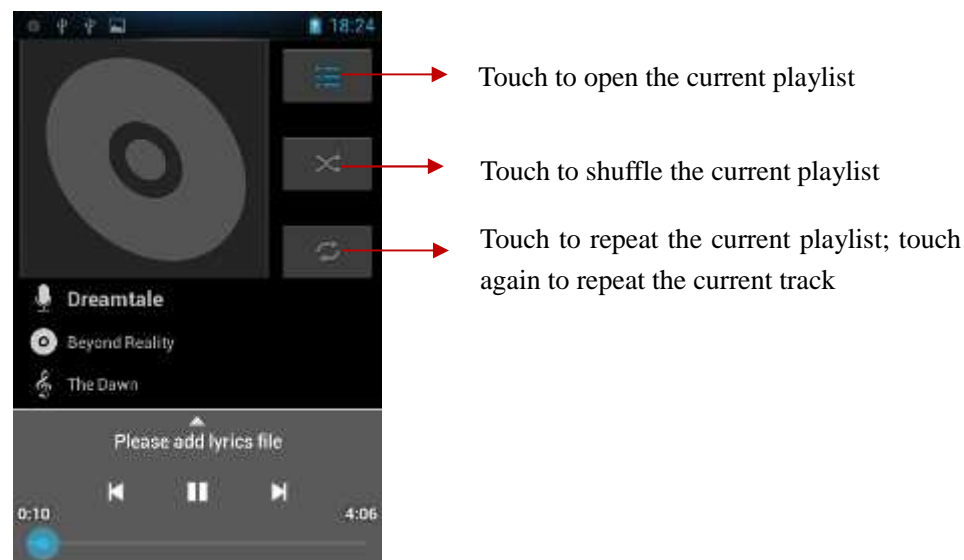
18:24

Dreamtale

Beyond Reality

The Dawn

Please add lyrics file

0:10

4:06

Touch to open the current playlist

Touch to shuffle the current playlist

Touch to repeat the current playlist; touch again to repeat the current track